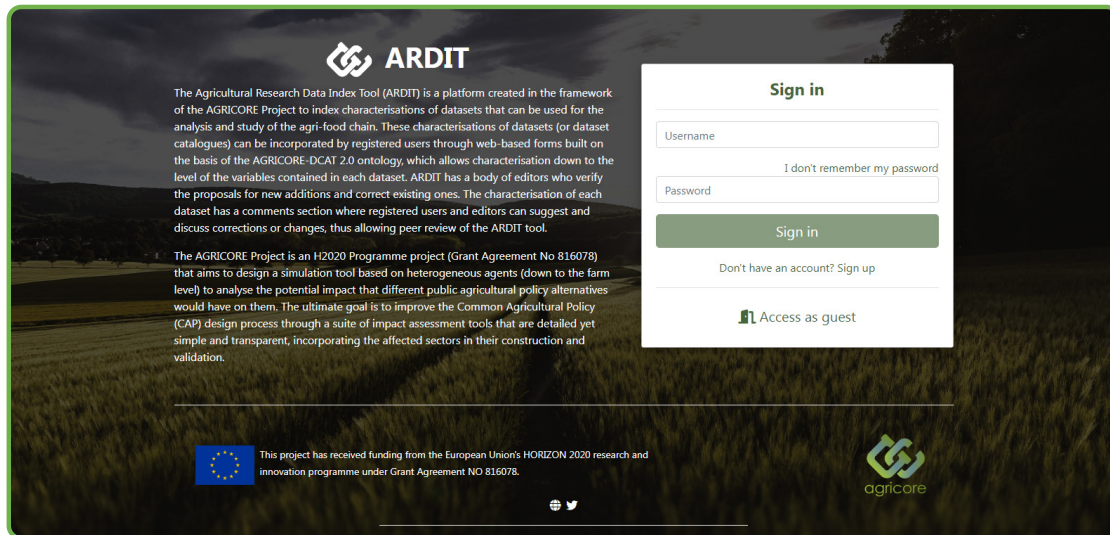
ARDIT

The Agricultural Research Data Index Tool (ARDIT) is a platform created in the framework of the AGRICORE Project to index characterisations of datasets that can be used for the analysis and study of the agri-food chain. These characterisations of datasets (or dataset catalogues) can be incorporated by registered users through web-based forms built on the basis of the AGRICORE-DCAT 2.0 ontology, which allows characterisation down to the level of the variables contained in each dataset. ARDIT has a body of editors who verify the proposals for new additions and correct existing ones. The characterisation of each dataset has a comments section where registered users and editors can suggest and discuss corrections or changes, thus allowing peer review of the ARDIT tool.

The AGRICORE Project is an H2020 Programme project (Grant Agreement No 816078) that aims to design a simulation tool based on heterogeneous agents (down to the farm level) to analyse the potential impact that different public agricultural policy alternatives would have on them. The ultimate goal is to improve the Common Agricultural Policy (CAP) design process through a suite of impact assessment tools that are detailed yet simple and transparent, incorporating the affected sectors in their construction and validation.

Sign in

Username

I don't remember my password

Password

Sign in

Don't have an account? Sign up

Access as guest

This project has received funding from the European Union's HORIZON 2020 research and innovation programme under Grant Agreement NO 816078.

agricore